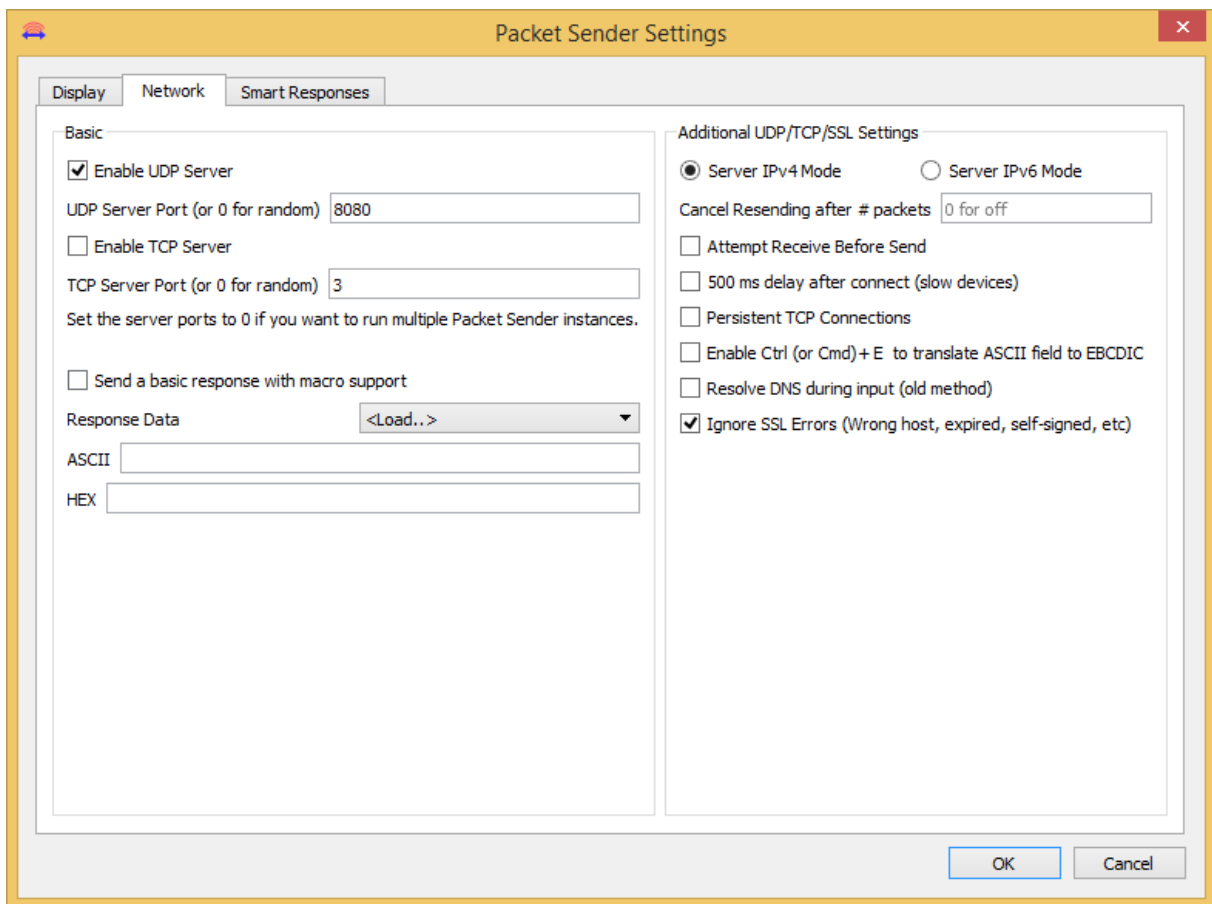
Packet Sender Settings

Display | Network | Smart Responses

Basic

Enable UDP Server

UDP Server Port (or 0 for random) 8080

Enable TCP Server

TCP Server Port (or 0 for random) 3

Set the server ports to 0 if you want to run multiple Packet Sender instances.

Send a basic response with macro support

Response Data <Load..>

ASCII

HEX

Additional UDP/TCP/SSL Settings

Server IPv4 Mode Server IPv6 Mode

Cancel Resending after # packets 0 for off

Attempt Receive Before Send

500 ms delay after connect (slow devices)

Persistent TCP Connections

Enable Ctrl (or Cmd) + E to translate ASCII field to EBCDIC

Resolve DNS during input (old method)

Ignore SSL Errors (Wrong host, expired, self-signed, etc)

OK Cancel